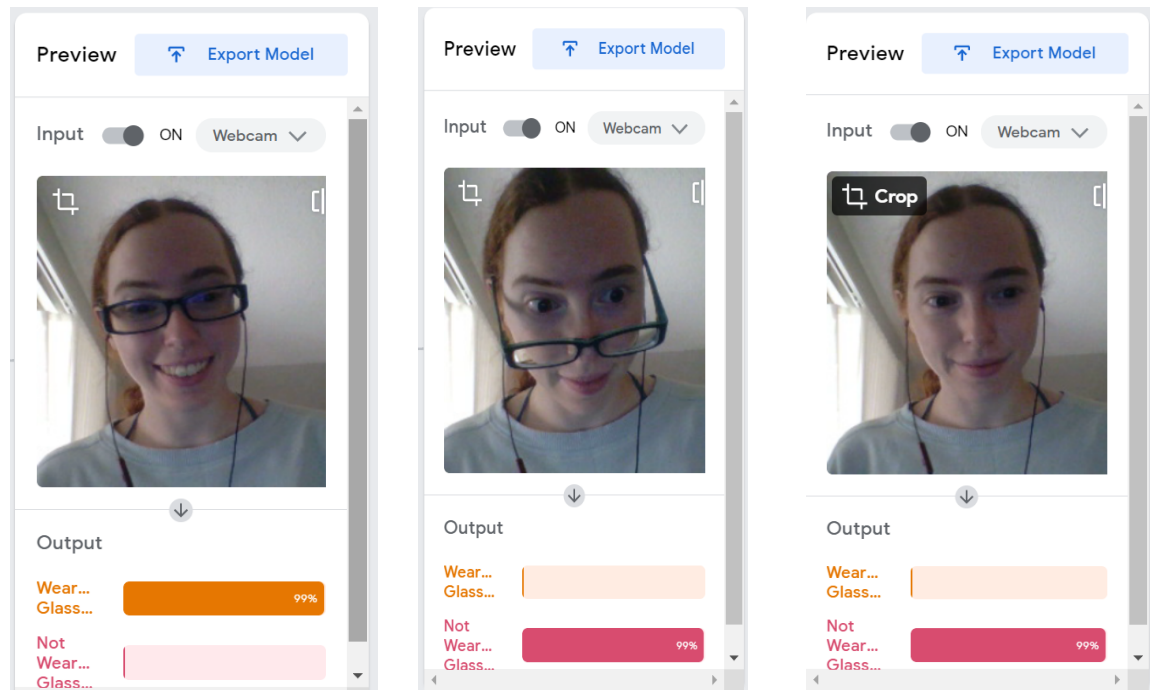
Preview
Export Model

Input ON Webcam

Output

Wear... Glass... 99%

Not Wear... Glass...

Preview
Export Model

Input ON Webcam

Output

Wear... Glass...

Not Wear... Glass... 99%

Preview
Export Model

Input ON Webcam

Crop

Output

Wear... Glass...

Not Wear... Glass... 99%